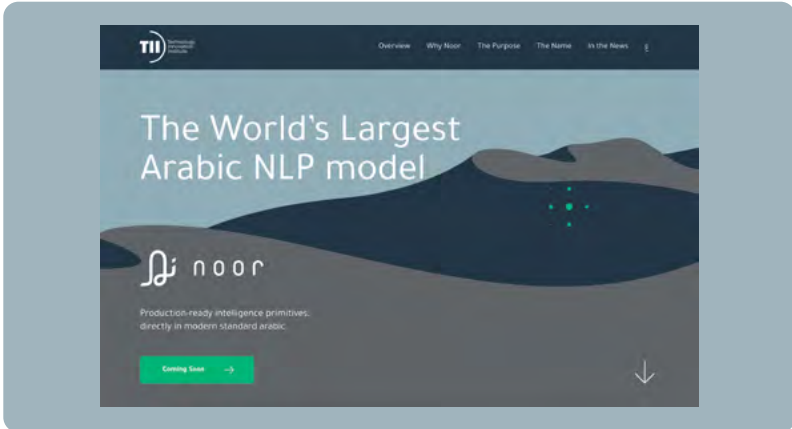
TII Technology Innovation Institute

Overview Why Noor The Purpose The Name In the News

The World's Largest Arabic NLP model

noor

Production-ready intelligence primitives, directly in modern standard arabic.

Coming Soon →